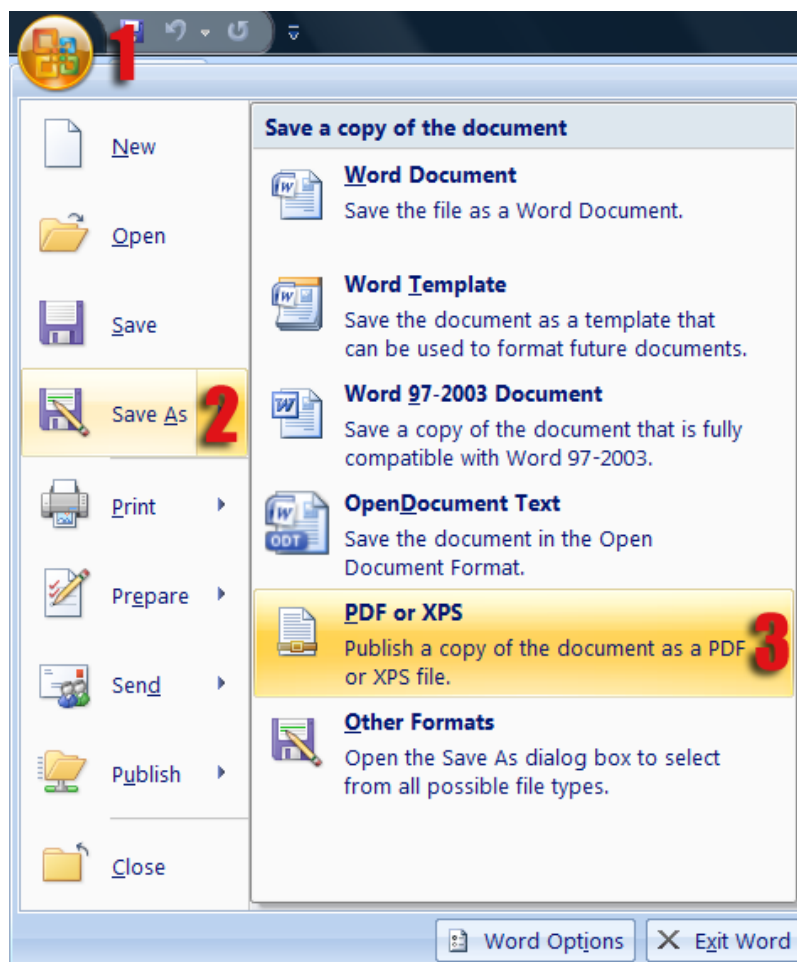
1

New

Open

Save

Save As 2

Print

Prepare

Send

Publish

Close

Save a copy of the document

Word Document
Save the file as a Word Document.

Word Template
Save the document as a template that can be used to format future documents.

Word 97-2003 Document
Save a copy of the document that is fully compatible with Word 97-2003.

ODT
OpenDocument Text
Save the document in the Open Document Format.

PDF or XPS
Publish a copy of the document as a PDF or XPS file. 3

Other Formats
Open the Save As dialog box to select from all possible file types.

Word Options

Exit Word